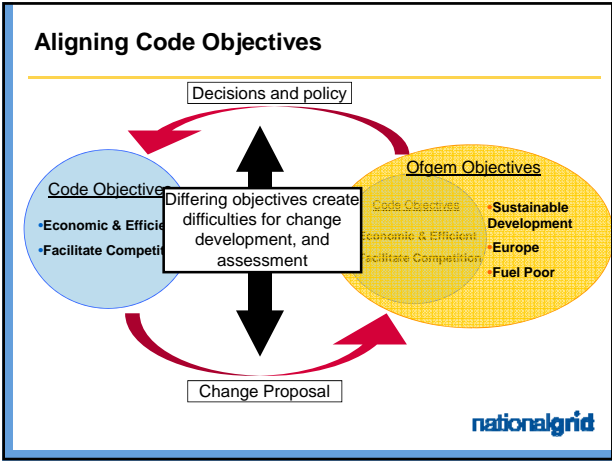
Aligning Code Objectives

Decisions and policy

Code Objective

•Economic & Effici

•Facilitate Competit

Differing objectives create difficulties for change development, and assessment

Ofgem Objectives

Code Objectives

Economic & Efficient

Facilitate Competition

•Sustainable Development

•Europe

•Fuel Poor

Change Proposal

nationalgrid